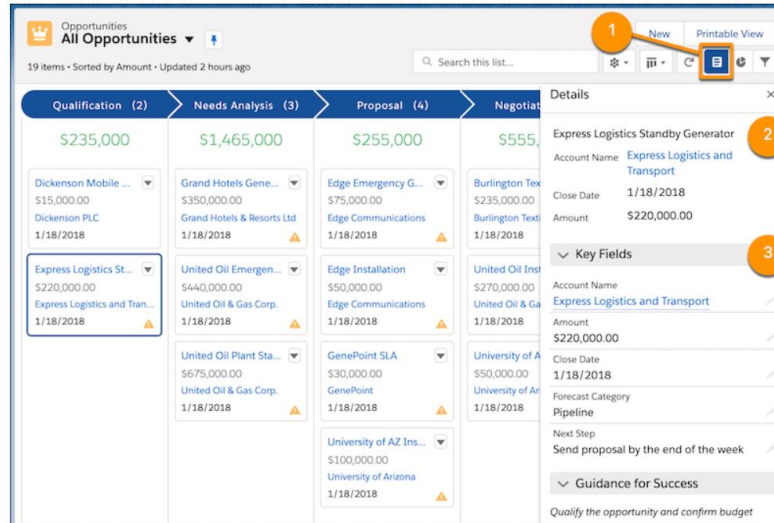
Opportunities
All Opportunities ▼

19 items • Sorted by Amount • Updated 2 hours ago

New
Printable View

Search this list...

1

Qualification (2)
$235,000

Dickenson Mobile ...
$15,000.00
Dickenson PLC
1/18/2018

Express Logistics St...
$220,000.00
Express Logistics and Tran...
1/18/2018

Needs Analysis (3)
$1,465,000

Grand Hotels Gene...
$350,000.00
Grand Hotels & Resorts Ltd
1/18/2018

United Oil Emergen...
$440,000.00
United Oil & Gas Corp.
1/18/2018

United Oil Plant Sta...
$675,000.00
United Oil & Gas Corp.
1/18/2018

Proposal (4)
$255,000

Edge Emergency G...
$75,000.00
Edge Communications
1/18/2018

Edge Installation
$50,000.00
Edge Communications
1/18/2018

GenePoint SLA
$30,000.00
GenePoint
1/18/2018

University of AZ Ins...
$100,000.00
University of Arizona
1/18/2018

Negotiat
$555,

Burlington Tex
$235,000.00
Burlington Texti
1/18/2018

United Oil Inst
$270,000.00
United Oil &
1/18/2018

University of A
$50,000.00
University of Ar
1/18/2018

Details

Express Logistics Standby Generator
2
Account Name Express Logistics and Transport
Close Date 1/18/2018
Amount $220,000.00

Key Fields
3

Account Name
Express Logistics and Transport
Amount
$220,000.00
Close Date
1/18/2018
Forecast Category
Pipeline
Next Step
Send proposal by the end of the week

Guidance for Success

Qualify the opportunity and confirm budget